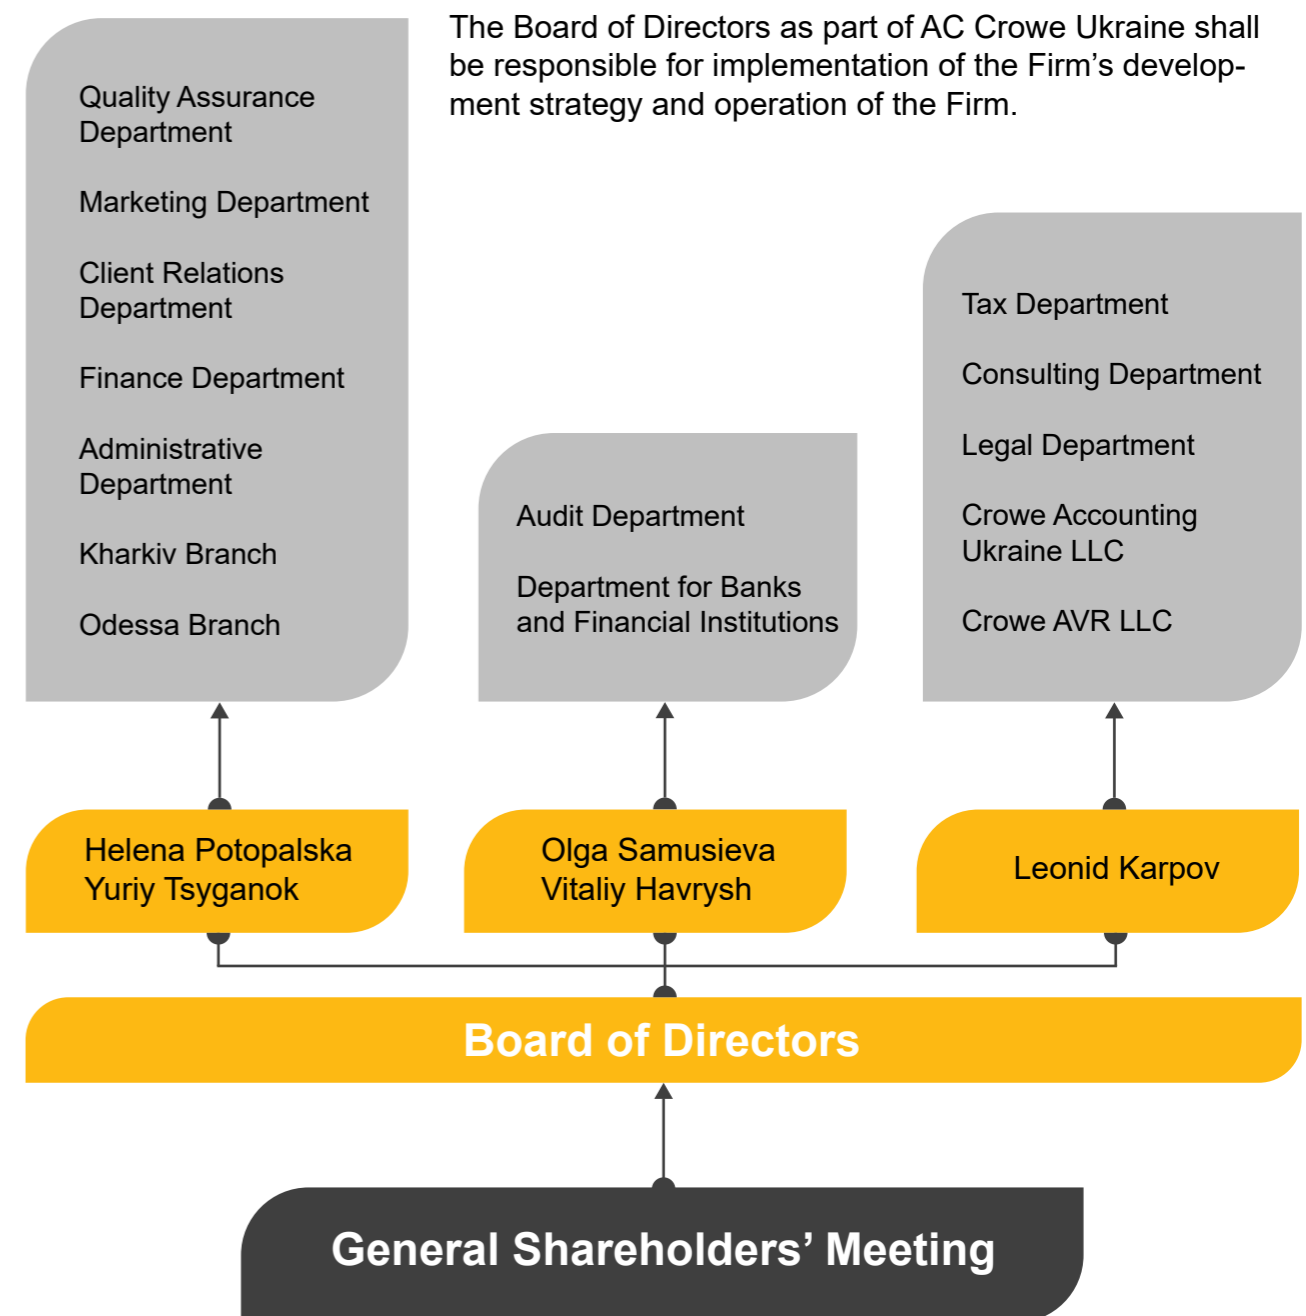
The Board of Directors as part of AC Crowe Ukraine shall be responsible for implementation of the Firm's development strategy and operation of the Firm.

Quality Assurance Department

Marketing Department

Client Relations Department

Finance Department

Administrative Department

Kharkiv Branch

Odessa Branch

Audit Department

Department for Banks and Financial Institutions

Tax Department

Consulting Department

Legal Department

Crowe Accounting Ukraine LLC

Crowe AVR LLC

Helena Potopalska
Yuriy Tsyganok

Olga Samusieva
Vitaliy Havrysh

Leonid Karpov

Board of Directors

General Shareholders' Meeting